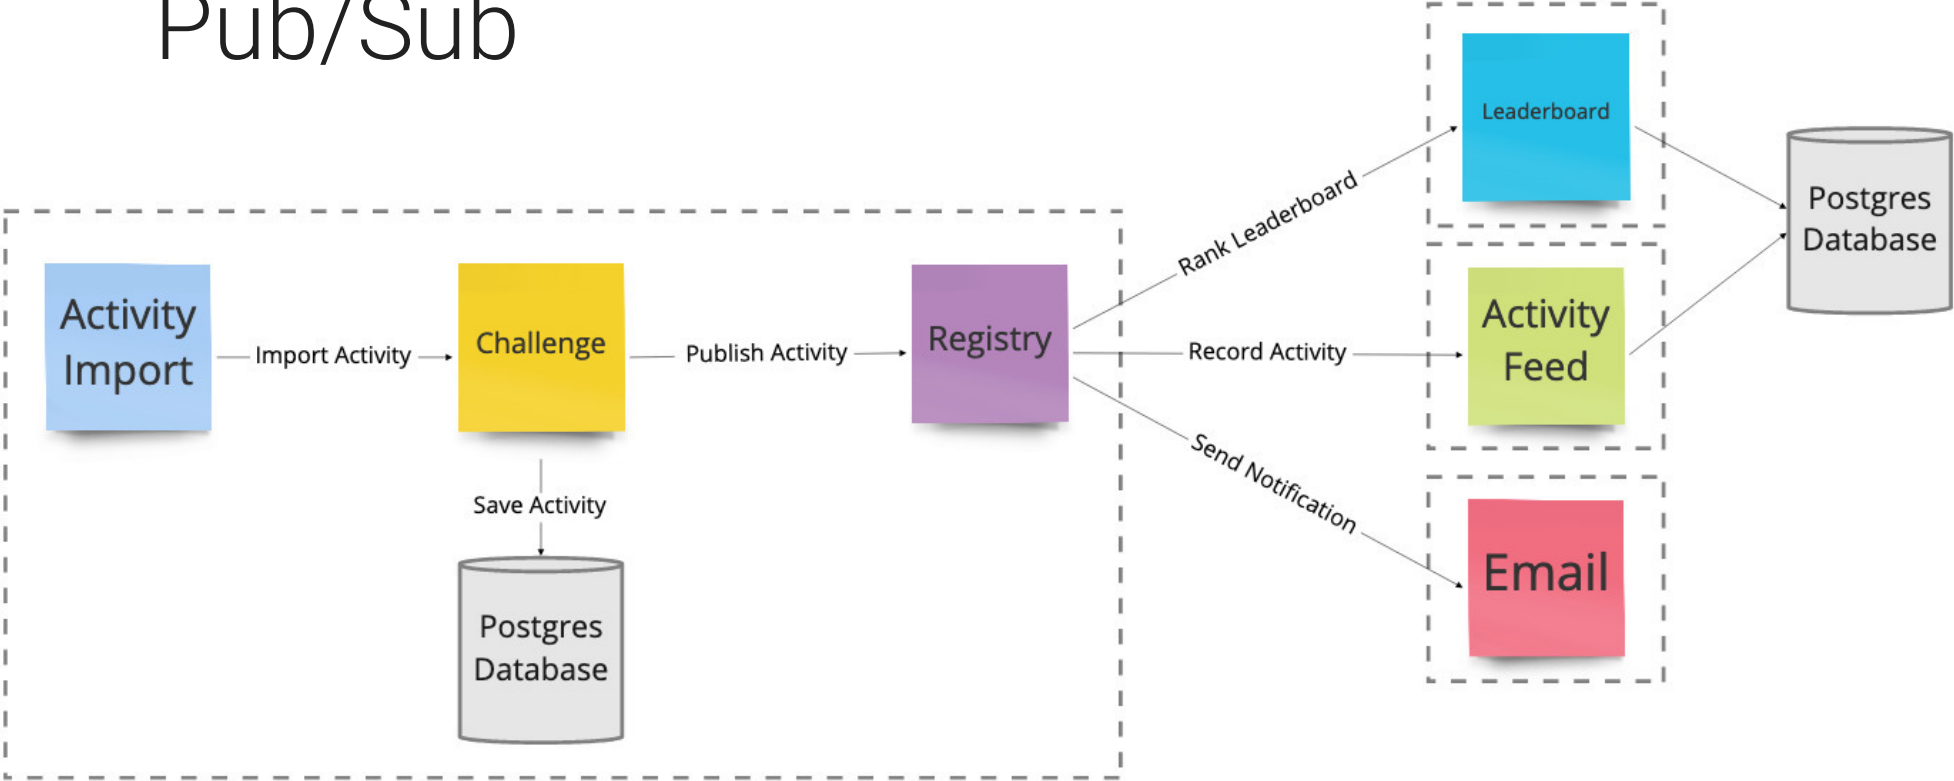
Pub/Sub

Leaderboard

Postgres Database

Rank Leaderboard

Activity Import

Import Activity

Challenge

Publish Activity

Registry

Record Activity

Activity Feed

Send Notification

Save Activity

Email

Postgres Database